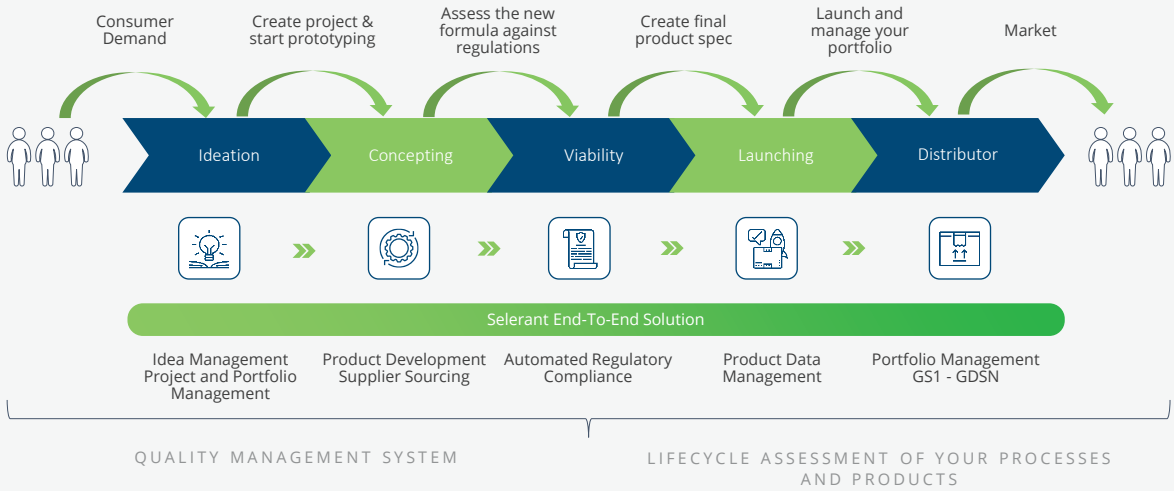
Consumer Demand

Create project & start prototyping

Assess the new formula against regulations

Create final product spec

Launch and manage your portfolio

Market

Ideation

Concepting

Viability

Launching

Distributor

Selerant End-To-End Solution

Idea Management
Project and Portfolio Management

Product Development
Supplier Sourcing

Automated Regulatory Compliance

Product Data Management

Portfolio Management
GS1 - GDSN

QUALITY MANAGEMENT SYSTEM

LIFECYCLE ASSESSMENT OF YOUR PROCESSES AND PRODUCTS